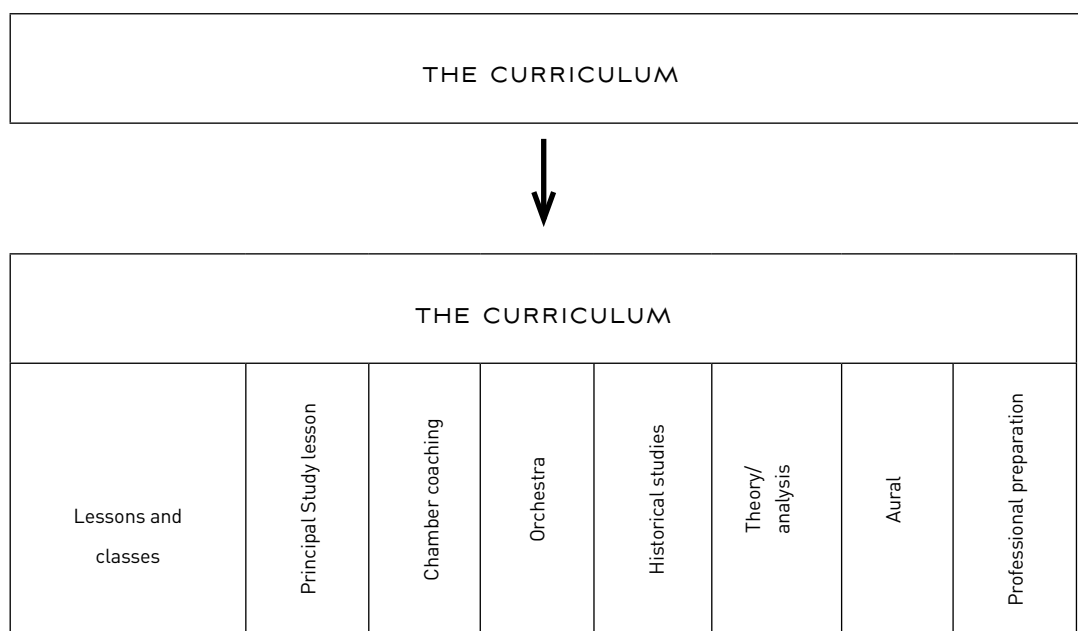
THE CURRICULUM

THE CURRICULUM

| Lessons and classes | Principal Study lesson | Chamber coaching | Orchestra | Historical studies | Theory/ analysis | Aural | Professional preparation |
|---|---|---|---|---|---|---|---|